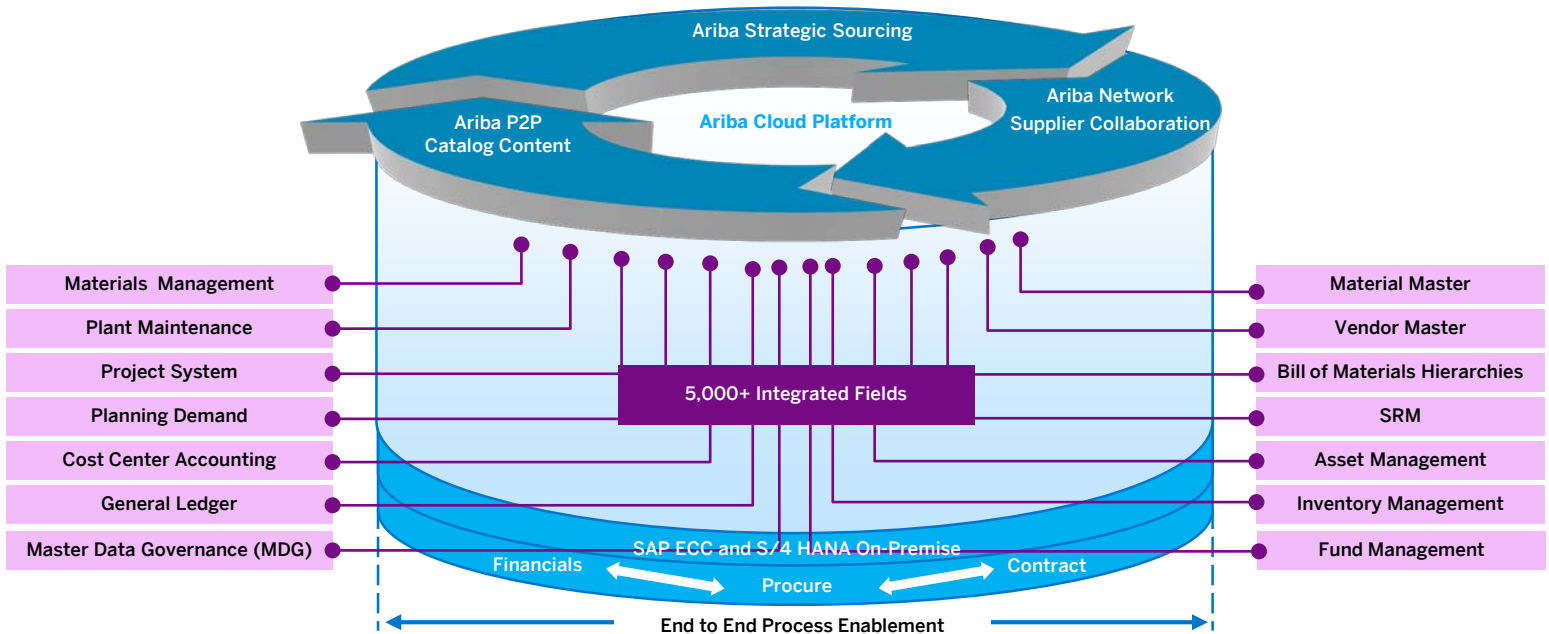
Ariba Strategic Sourcing

Ariba P2P
Catalog Content

Ariba Cloud Platform

Ariba Network
Supplier Collaboration

Materials Management

Plant Maintenance

Project System

Planning Demand

Cost Center Accounting

General Ledger

Master Data Governance (MDG)

5,000+ Integrated Fields

Material Master

Vendor Master

Bill of Materials Hierarchies

SRM

Asset Management

Inventory Management

Fund Management

SAP ECC and S/4 HANA On-Premise

Financials

Procure

Contract

End to End Process Enablement